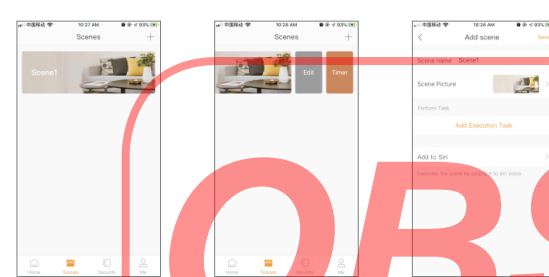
中国移动 10:27 AM 93%

Scenes +

Scene1

Home Scenes Security Me

中国移动 10:28 AM 93%

Scenes +

Edit Timer

Home Scenes Security Me

中国移动 10:28 AM 93%

Add scene Save

Scene name Scene1

Scene Picture

Perform Task

Add Execution Task

Add to Siri

Execute the scene by adding it to siri

OBS